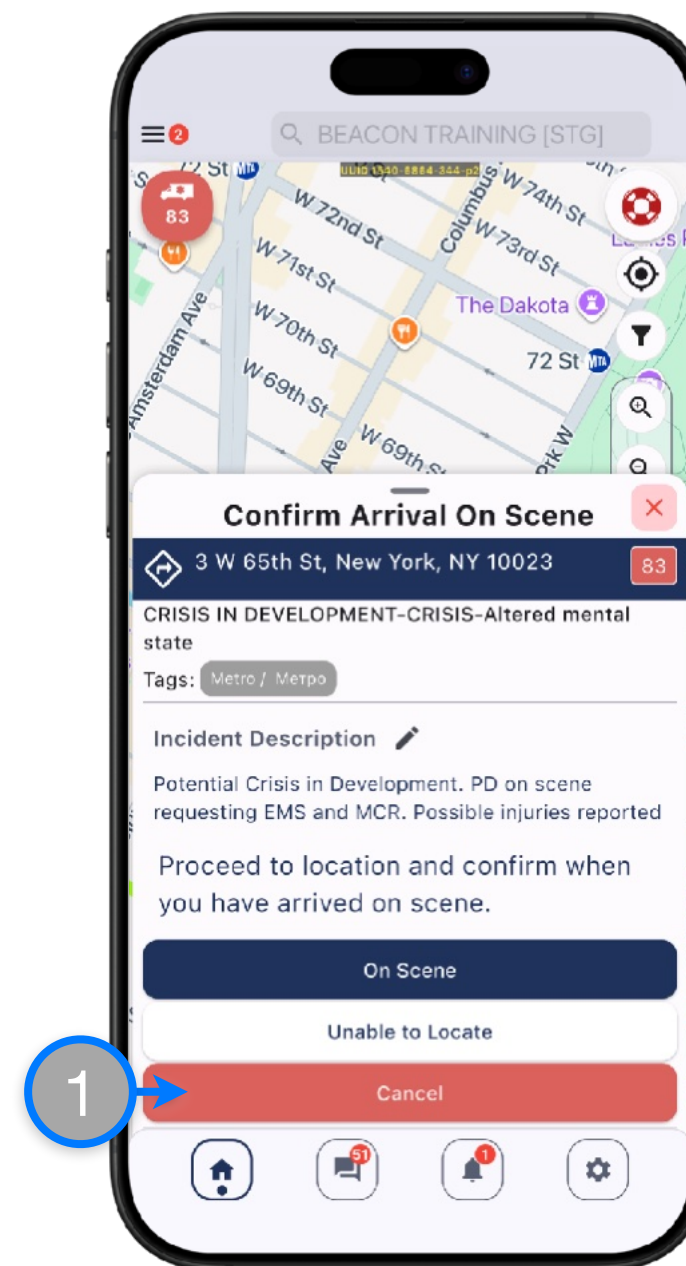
2

BEACON TRAINING [STG]

UUID 1340-8884-344-p2

83

72 St

W 74th St

W 72nd St

W 73rd St

Columbus

W 71st St

The Dakota

W 70th St

Amsterdam Ave

72 St

W 69th St

W 69th St

Ave

Confirm Arrival On Scene

3 W 65th St, New York, NY 10023

83

CRISIS IN DEVELOPMENT-CRISIS-Altered mental state

Tags: Metro / Metpo

Incident Description

Potential Crisis in Development. PD on scene requesting EMS and MCR. Possible injuries reported

Proceed to location and confirm when you have arrived on scene.

On Scene

Unable to Locate

1

Cancel

51

1